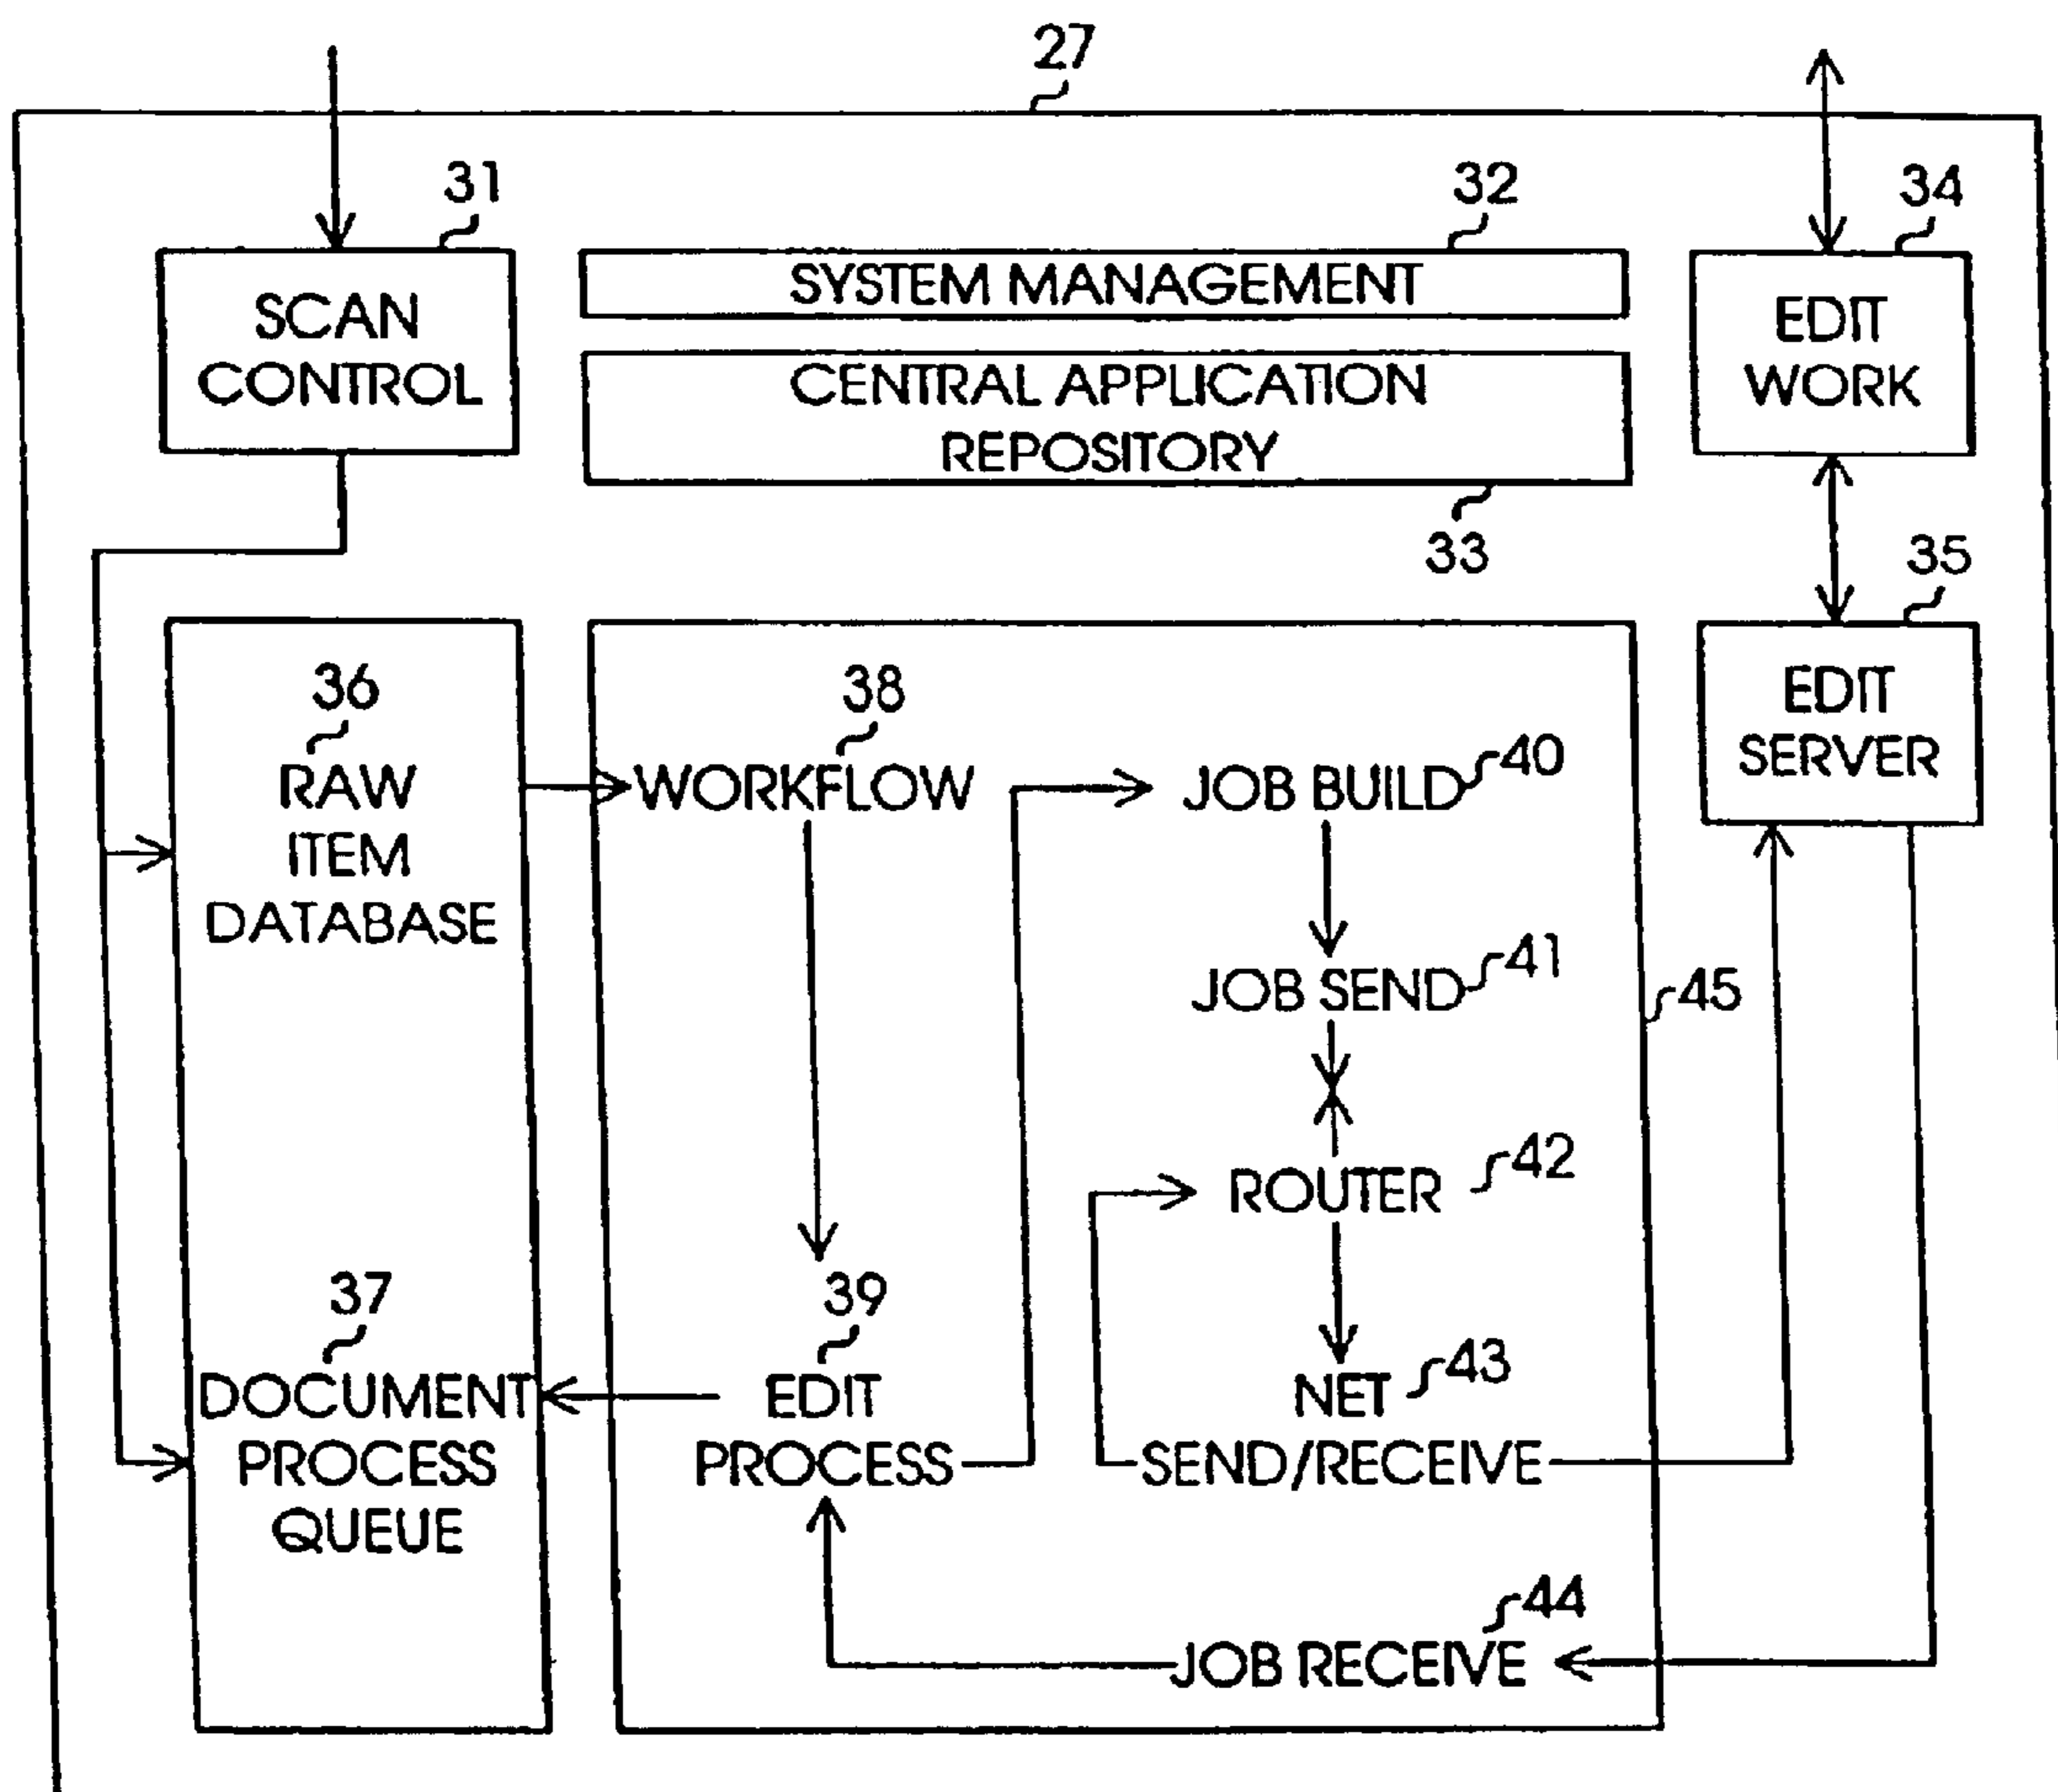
27

31
SCAN CONTROL

32
SYSTEM MANAGEMENT

CENTRAL APPLICATION REPOSITORY
33

34
EDIT WORK

35
EDIT SERVER

36
RAW ITEM DATABASE

38
WORKFLOW

JOB BUILD 40

JOB SEND 41

45

ROUTER 42

37
DOCUMENT PROCESS QUEUE

39
EDIT PROCESS

NET 43
SEND/RECEIVE

44
JOB RECEIVE